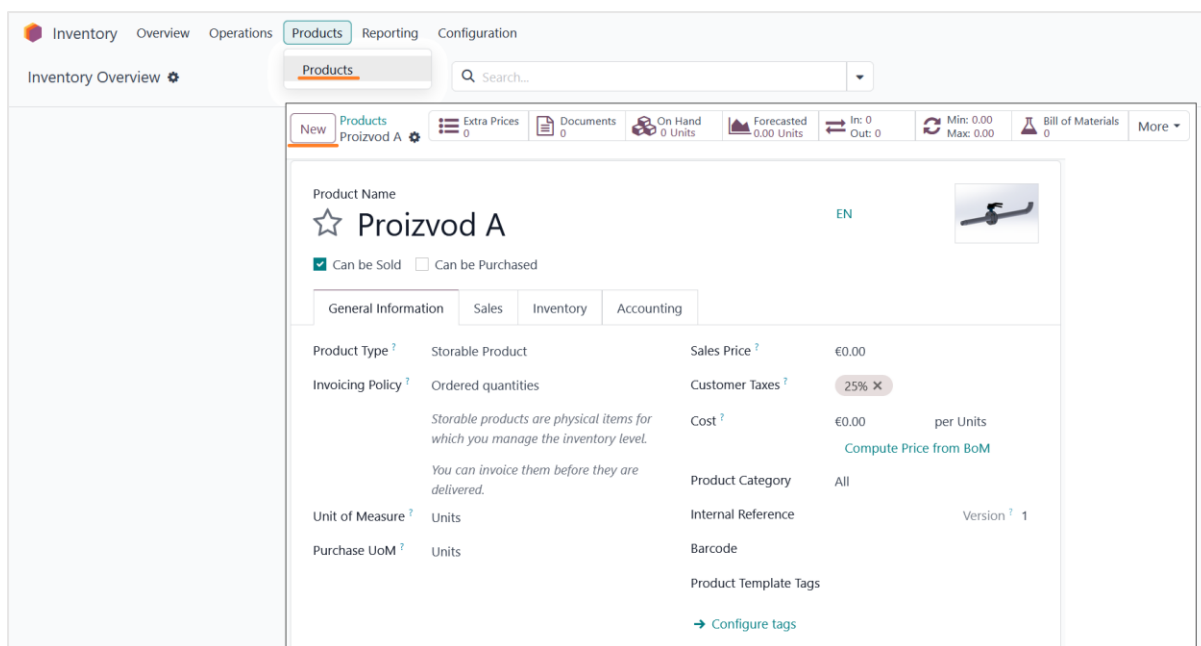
Inventory Overview Operations Products Reporting Configuration

Inventory Overview ⚙

Products

Search...

New

Products
Proizvod A ⚙

Extra Prices 0

Documents 0

On Hand 0 Units

Forecasted 0.00 Units

In: 0 Out: 0

Min: 0.00 Max: 0.00

Bill of Materials 0

More

Product Name

☆ Proizvod A

EN

Can be Sold

Can be Purchased

General Information

Sales

Inventory

Accounting

Product Type ? Storable Product

Invoicing Policy ? Ordered quantities

Storable products are physical items for which you manage the inventory level.

You can invoice them before they are delivered.

Unit of Measure ? Units

Purchase UoM ? Units

Sales Price ? €0.00

Customer Taxes ? 25% ✕

Cost ? €0.00 per Units

Compute Price from BoM

Product Category All

Internal Reference

Version ? 1

Barcode

Product Template Tags

→ Configure tags